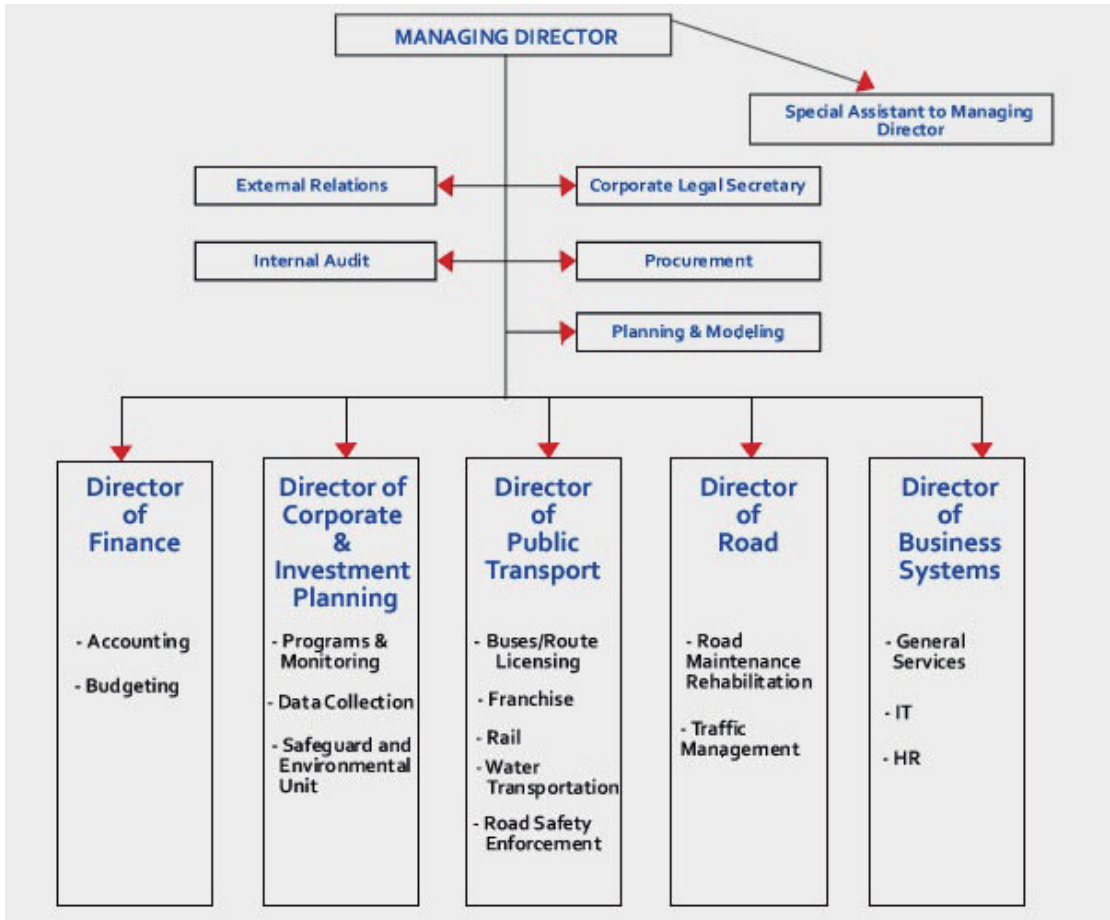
MANAGING DIRECTOR

Special Assistant to Managing Director

External Relations

Corporate Legal Secretary

Internal Audit

Procurement

Planning & Modeling

Director of Finance

- Accounting

- Budgeting

Director of Corporate & Investment Planning

- Programs & Monitoring

- Data Collection

- Safeguard and Environmental Unit

Director of Public Transport

- Buses/Route Licensing

- Franchise

- Rail

- Water Transportation

- Road Safety Enforcement

Director of Road

- Road Maintenance Rehabilitation

- Traffic Management

Director of Business Systems

- General Services

- IT

- HR